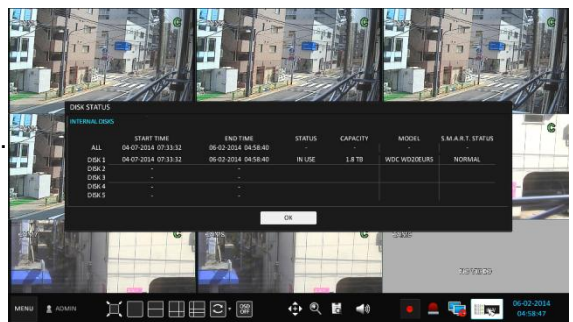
DISK STATUS

INTERNAL DISKS

| | START TIME | END TIME | STATUS | CAPACITY | MODEL | S.M.A.R.T. STATUS |
|---|---|---|---|---|---|---|
| ALL | 04-07-2014 07:33:32 | 06-02-2014 04:56:40 | - | - | - | - |
| DISK 1 | 04-07-2014 07:33:32 | 06-02-2014 04:56:40 | IN USE | 1.8 TB | WDC WD20EURS | NORMAL |
| DISK 2 | - | - | | | | |
| DISK 3 | - | - | | | | |
| DISK 4 | - | - | | | | |
| DISK 5 | - | - | | | | |

OK

MENU ADMIN

OSD OFF

06-02-2014
04:56:47